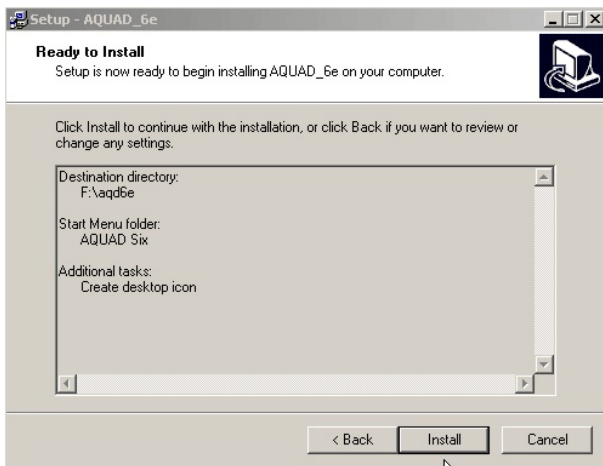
Setup - AQUAD_6e

Ready to Install
Setup is now ready to begin installing AQUAD_6e on your computer.

Click Install to continue with the installation, or click Back if you want to review or change any settings.

Destination directory:
F:\aqd6e

Start Menu folder:
AQUAD Six

Additional tasks:
Create desktop icon

< Back
Install
Cancel